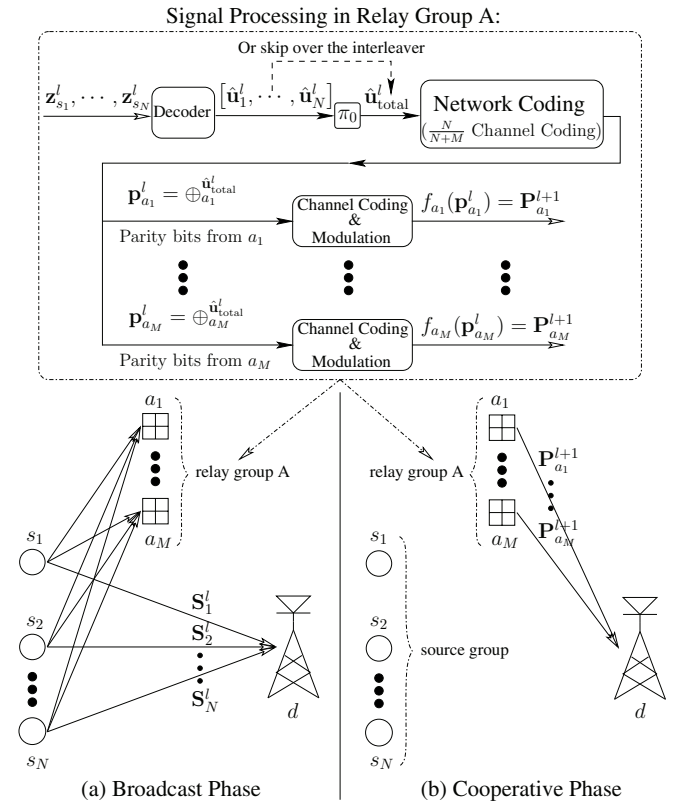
Signal Processing in Relay Group A:

Or skip over the interleaver

$\mathbf{z}_{s_1}^l, \cdots, \mathbf{z}_{s_N}^l$ Decoder $[\hat{\mathbf{u}}_1^l, \cdots, \hat{\mathbf{u}}_N^l]$ $\pi_0$ $\hat{\mathbf{u}}_{\text{total}}^l$

Network Coding ($\frac{N}{N+M}$ Channel Coding)

$\mathbf{p}_{a_1}^l = \oplus_{a_1}^{\hat{\mathbf{u}}_{\text{total}}^l}$

Parity bits from $a_1$

Channel Coding & Modulation

$f_{a_1}(\mathbf{p}_{a_1}^l) = \mathbf{P}_{a_1}^{l+1}$

$\mathbf{p}_{a_M}^l = \oplus_{a_M}^{\hat{\mathbf{u}}_{\text{total}}^l}$

Parity bits from $a_M$

Channel Coding & Modulation

$f_{a_M}(\mathbf{p}_{a_M}^l) = \mathbf{P}_{a_M}^{l+1}$

$a_1$

relay group A

$a_M$

$s_1$

$s_2$

$s_N$

$\mathbf{S}_1^l$

$\mathbf{S}_2^l$

$\mathbf{S}_N^l$

$d$

(a) Broadcast Phase

$a_1$

relay group A

$\mathbf{P}_{a_1}^{l+1}$

$\mathbf{P}_{a_M}^{l+1}$

$a_M$

$s_1$

$s_2$

source group

$s_N$

$d$

(b) Cooperative Phase